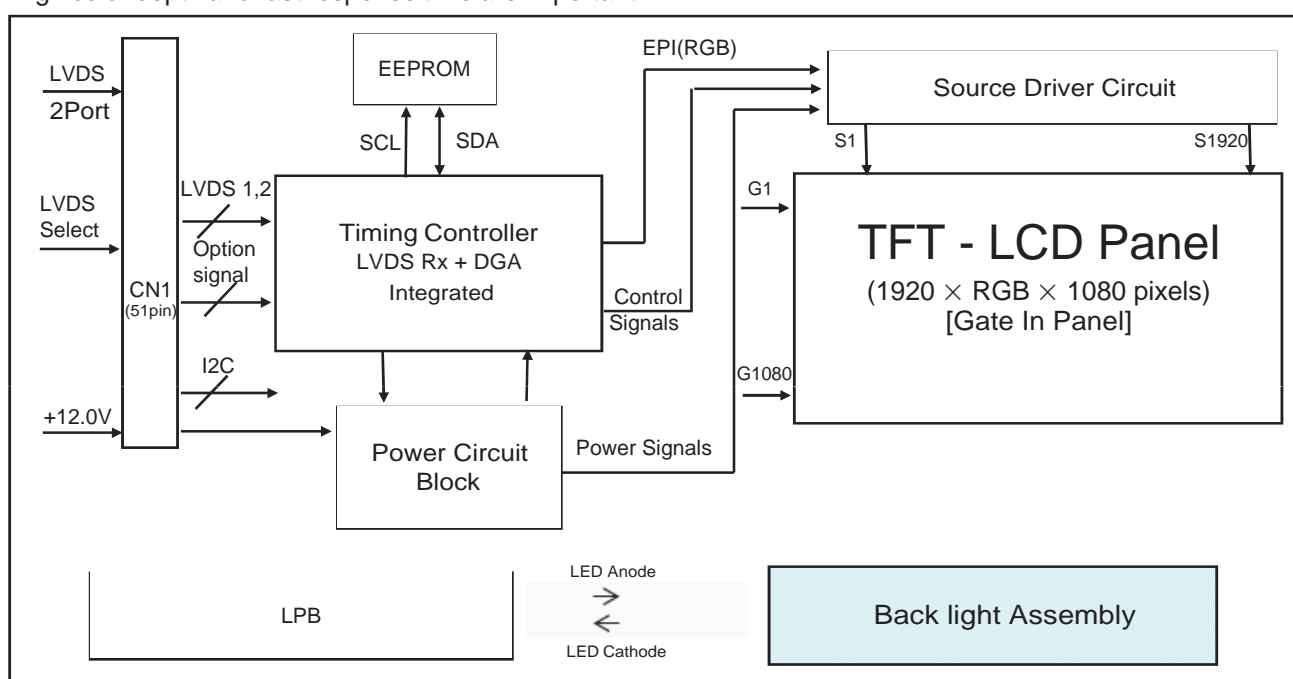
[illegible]

LVDS 2Port

LVDS Select

CN1 (51pin)

+12.0V

EEPROM

SCL

SDA

LVDS 1,2

Option signal

Timing Controller
LVDS Rx + DGA
Integrated

I2C

EPI(RGB)

Control Signals

Source Driver Circuit

S1

S1920

G1

TFT - LCD Panel
(1920 $\times$ RGB $\times$ 1080 pixels)
[Gate In Panel]

G1080

Power Circuit Block

Power Signals

LPB

LED Anode

LED Cathode

Back light Assembly